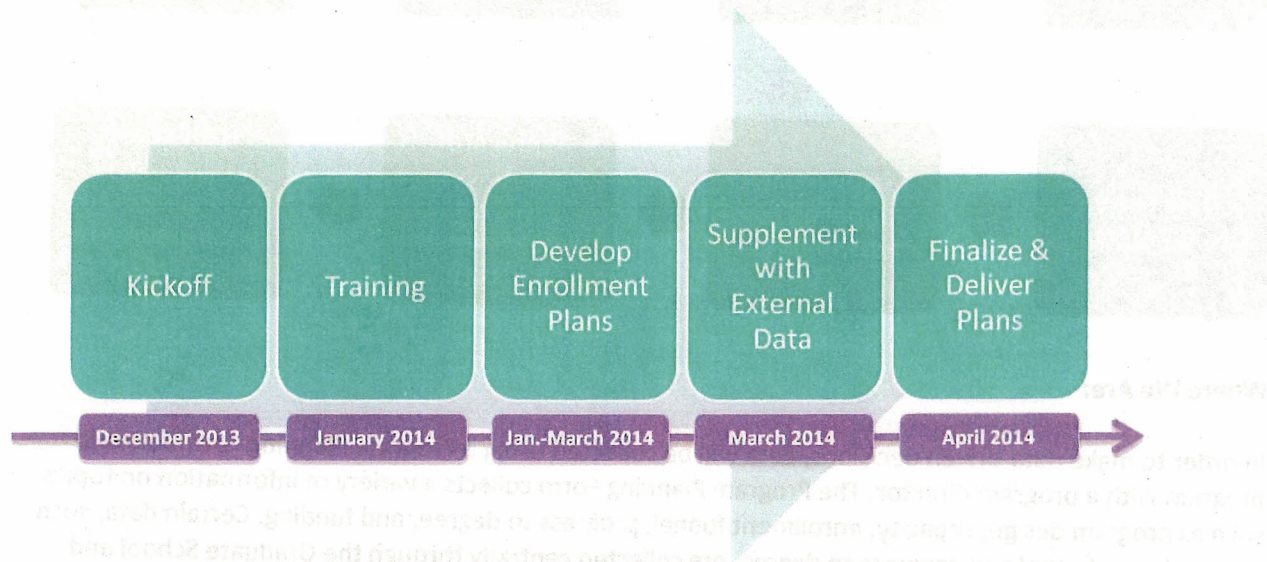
Kickoff

Training

Develop Enrollment Plans

Supplement with External Data

Finalize & Deliver Plans

December 2013

January 2014

Jan.-March 2014

March 2014

April 2014

Where We Are

In order to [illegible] program with a program director. The Program Planning Form collects a variety of information on topics such as program budget, capacity, enrollment funnel, progress to degree, and funding. Certain data, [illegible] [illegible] through the Graduate School and